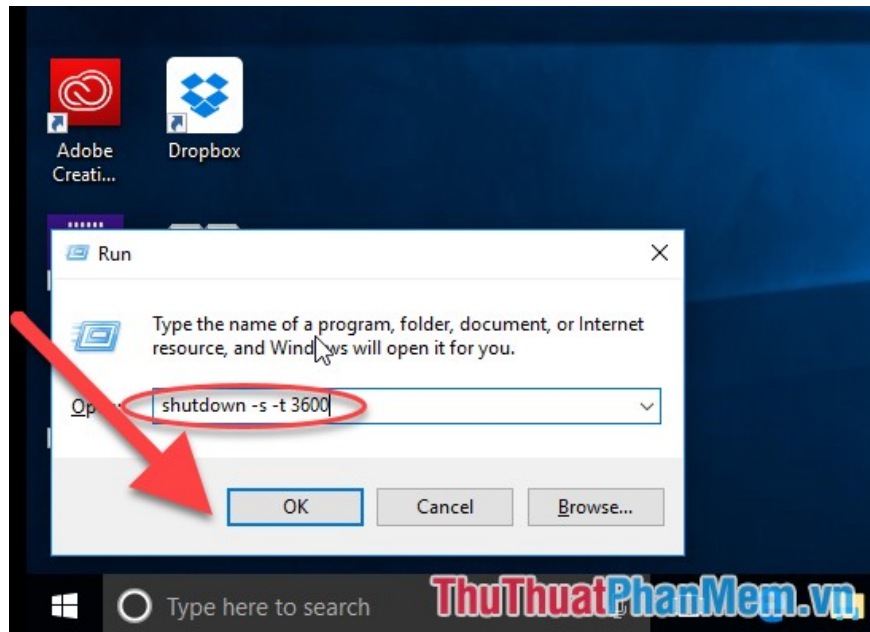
Adobe Creati...

Dropbox

Run

Type the name of a program, folder, document, or Internet resource, and Wind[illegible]ws will open it for you.

Op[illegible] shutdown -s -t 3600

OK

Cancel

Browse...

Type here to search

ThuThuatPhanMem.vn